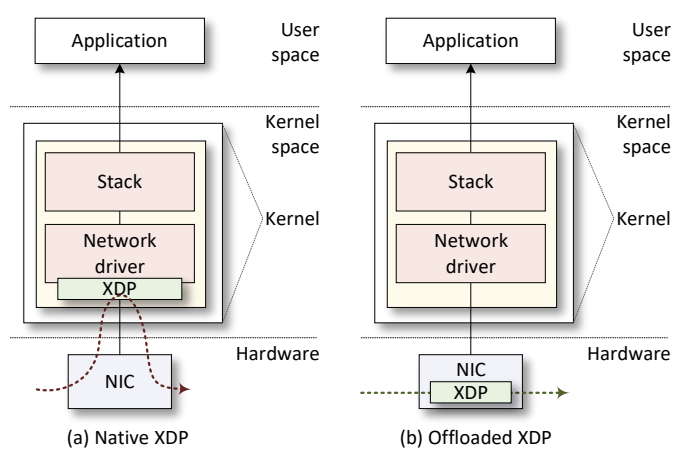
Application

User space

Kernel space

Stack

Network driver

XDP

Kernel

Hardware

NIC

(a) Native XDP

Application

User space

Kernel space

Stack

Network driver

Kernel

NIC

XDP

Hardware

(b) Offloaded XDP